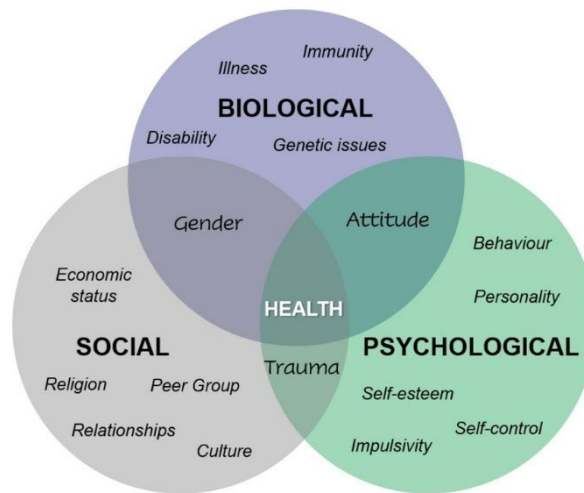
Illness
Immunity
BIOLOGICAL
Disability
Genetic issues
Gender
Attitude
Behaviour
Economic status
Personality
HEALTH
SOCIAL
PSYCHOLOGICAL
Trauma
Religion
Peer Group
Self-esteem
Relationships
Self-control
Culture
Impulsivity